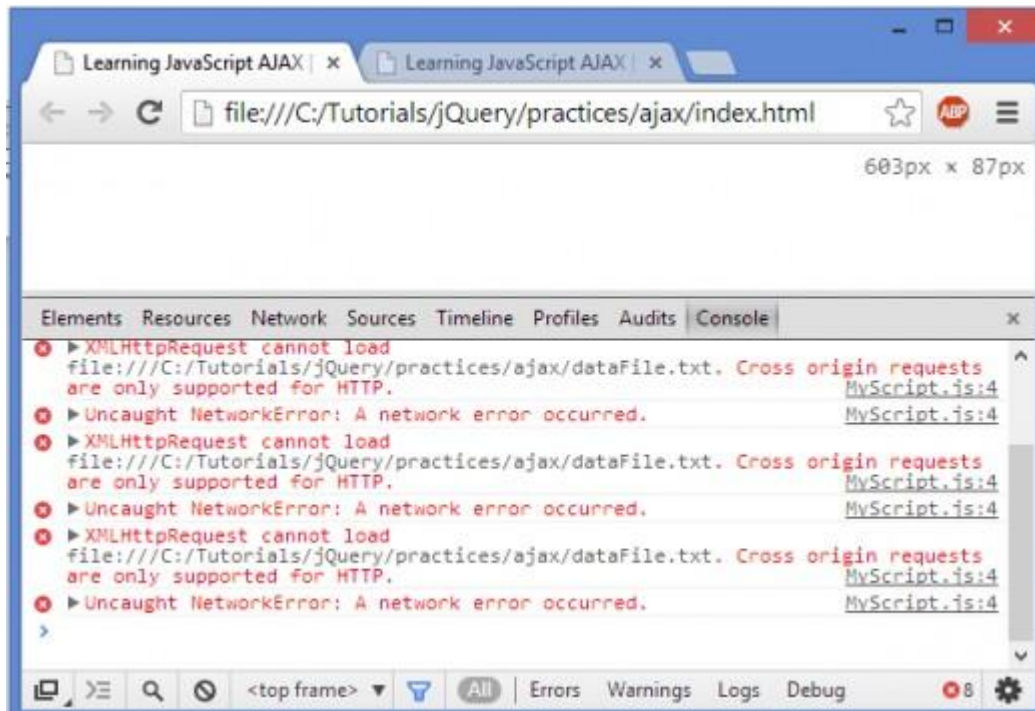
Learning JavaScript AJAX | ×
Learning JavaScript AJAX | ×

file:///C:/Tutorials/jQuery/practices/ajax/index.html

ABP

603px × 87px

Elements Resources Network Sources Timeline Profiles Audits Console

XMLHttpRequest cannot load file:///C:/Tutorials/jQuery/practices/ajax/dataFile.txt. Cross origin requests are only supported for HTTP. MyScript.js:4

Uncaught NetworkError: A network error occurred. MyScript.js:4

XMLHttpRequest cannot load file:///C:/Tutorials/jQuery/practices/ajax/dataFile.txt. Cross origin requests are only supported for HTTP. MyScript.js:4

Uncaught NetworkError: A network error occurred. MyScript.js:4

XMLHttpRequest cannot load file:///C:/Tutorials/jQuery/practices/ajax/dataFile.txt. Cross origin requests are only supported for HTTP. MyScript.js:4

Uncaught NetworkError: A network error occurred. MyScript.js:4

>

<top frame> ▼ All Errors Warnings Logs Debug 8